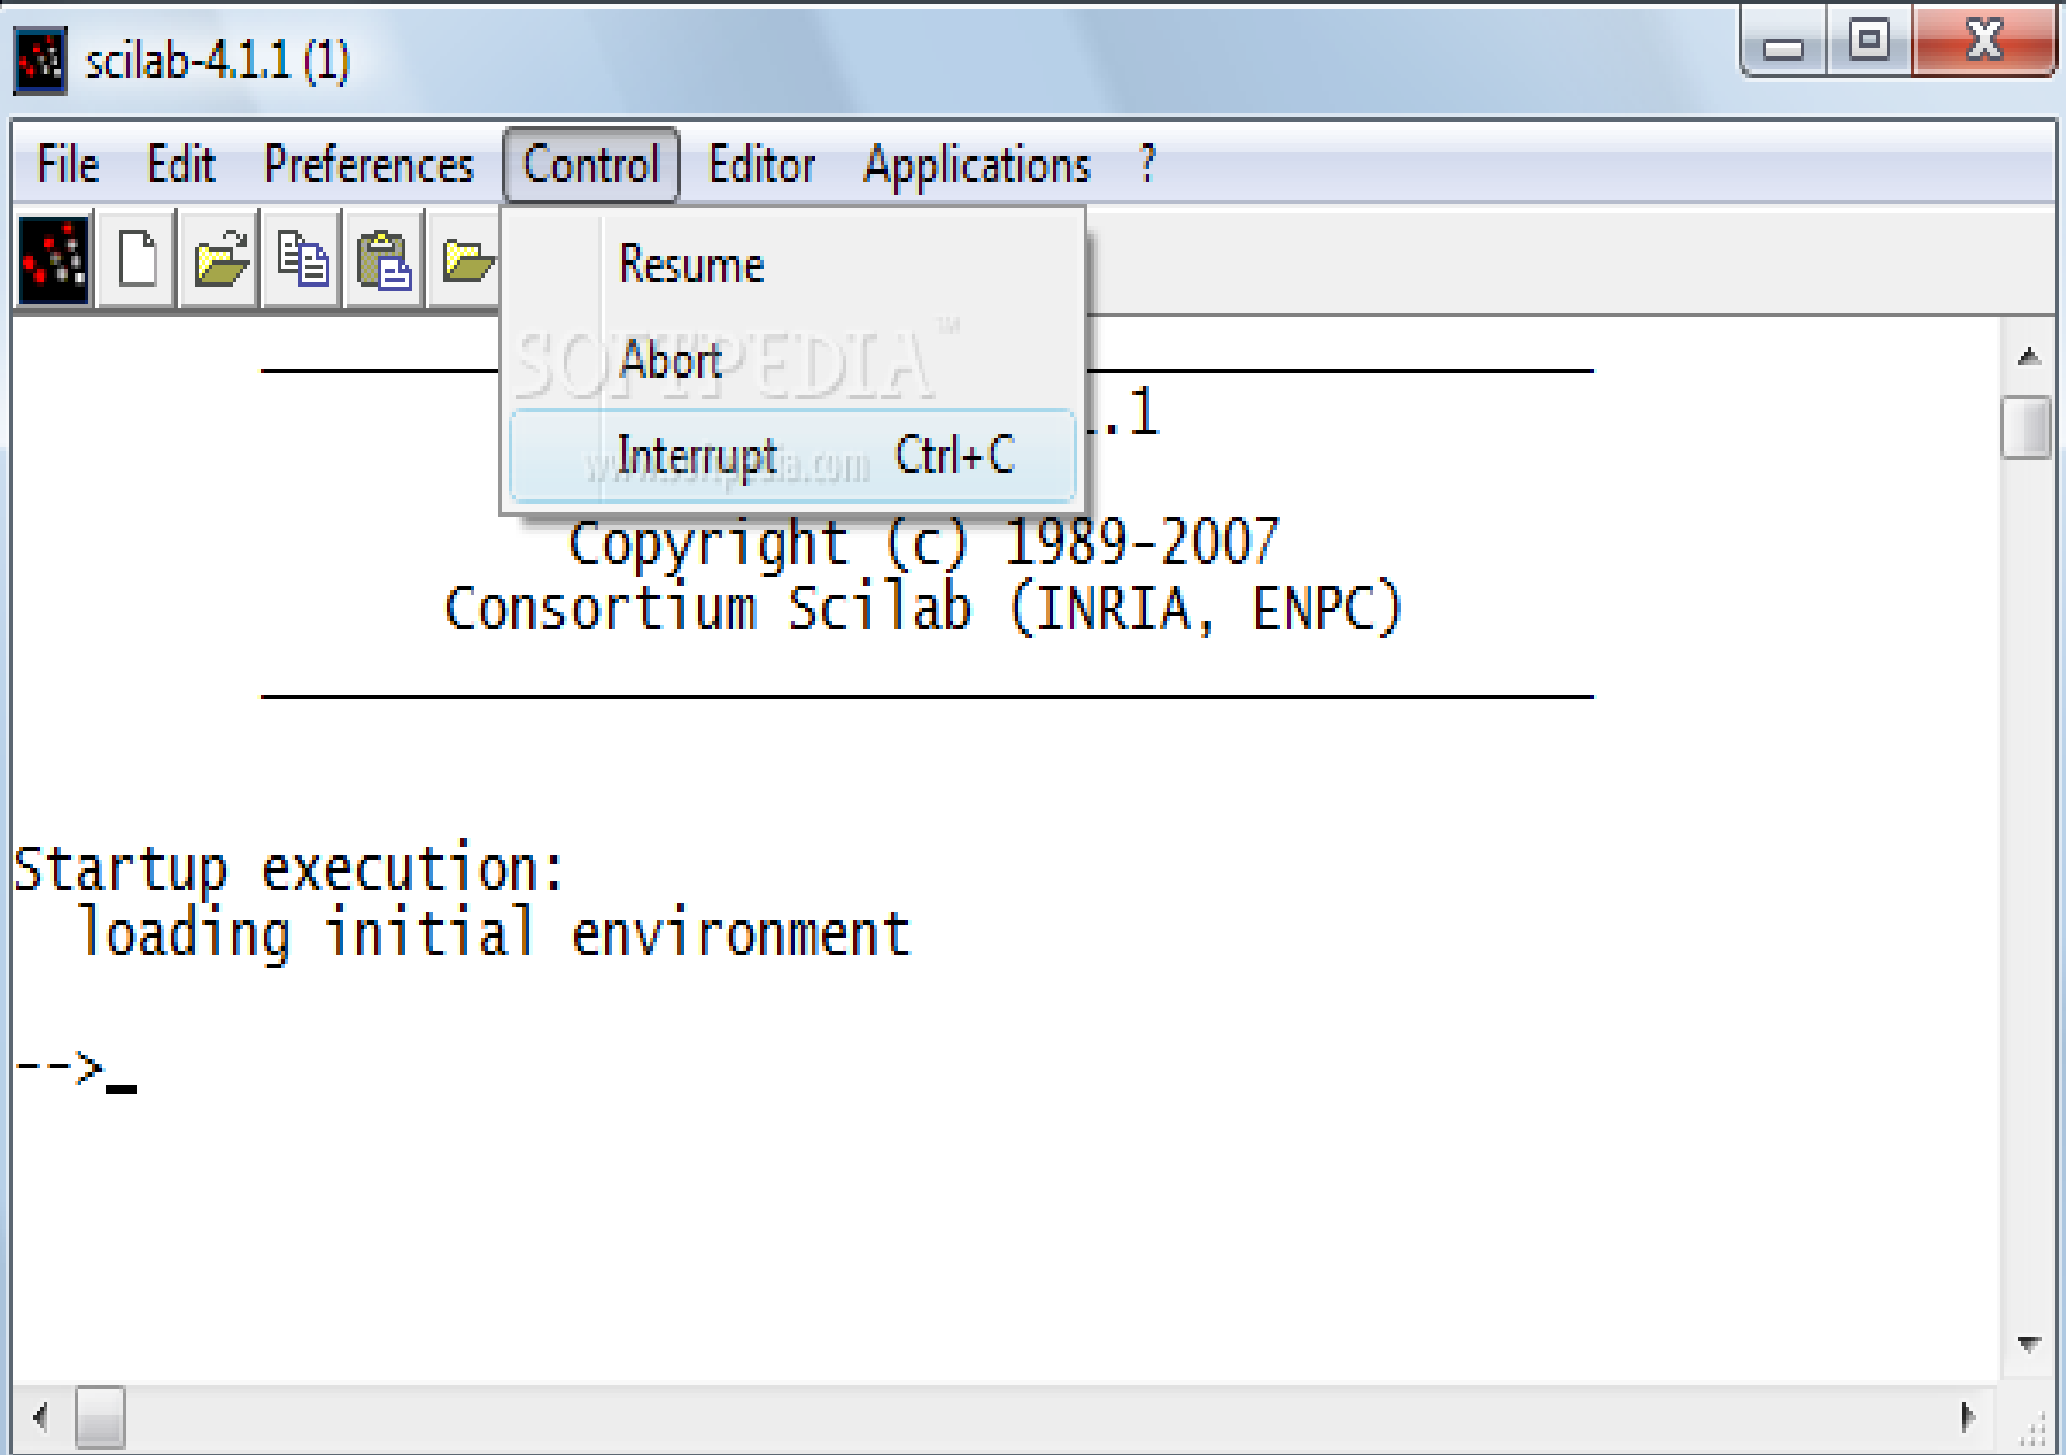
scilab-4.1.1 (1)

File Edit Preferences Control Editor Applications ?

Resume

Abort

Interrupt Ctrl+C

SOFTPEDIA™

www.softpedia.com

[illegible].1

Copyright (c) 1989-2007
Consortium Scilab (INRIA, ENPC)

Startup execution:
 loading initial environment

-->_